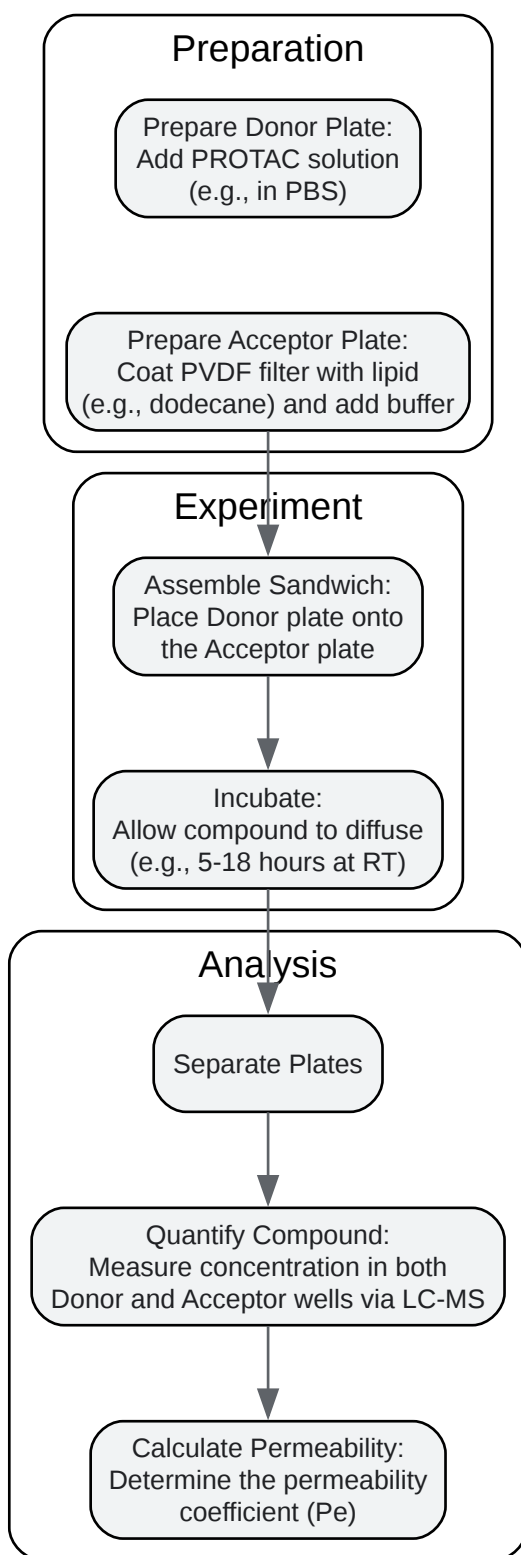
Preparation

Prepare Donor Plate: Add PROTAC solution (e.g., in PBS)

Prepare Acceptor Plate: Coat PVDF filter with lipid (e.g., dodecane) and add buffer

Experiment

Assemble Sandwich: Place Donor plate onto the Acceptor plate

Incubate: Allow compound to diffuse (e.g., 5-18 hours at RT)

Analysis

Separate Plates

Quantify Compound: Measure concentration in both Donor and Acceptor wells via LC-MS

Calculate Permeability: Determine the permeability coefficient (Pe)